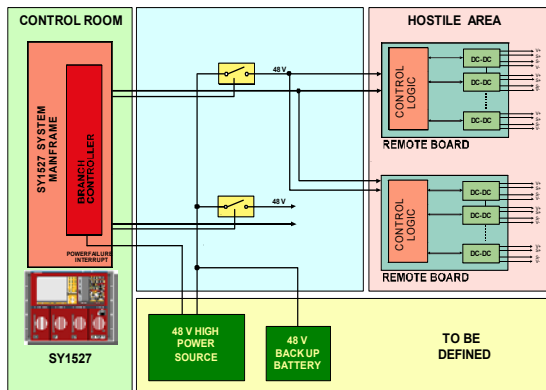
CONTROL ROOM

SY1527 SYSTEM MAINFRAME

BRANCH CONTROLLER

POWERFAILURE INTERRUPT

SY1527

48 V

48 V

HOSTILE AREA

CONTROL LOGIC

DC-DC

DC-DC

DC-DC

REMOTE BOARD

CONTROL LOGIC

DC-DC

DC-DC

DC-DC

REMOTE BOARD

48 V HIGH POWER SOURCE

48 V BACK UP BATTERY

TO BE DEFINED